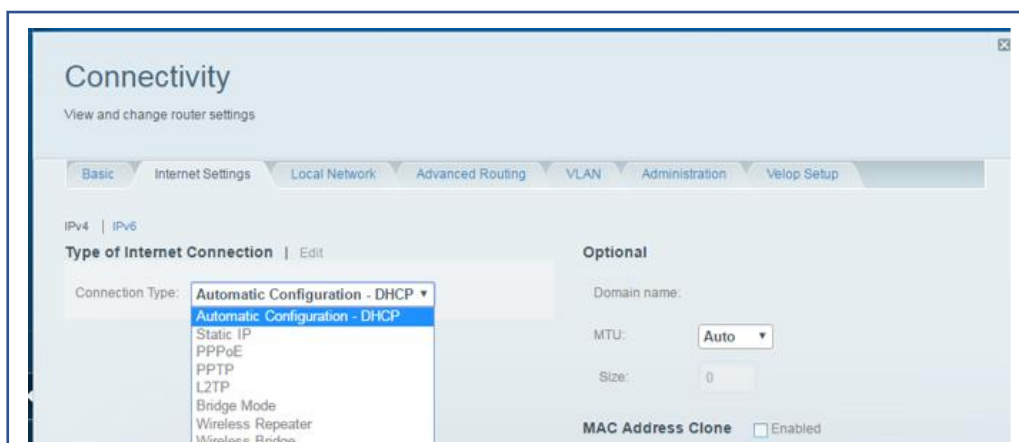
Connectivity

View and change router settings

Basic | Internet Settings | Local Network | Advanced Routing | VLAN | Administration | Velop Setup

IPv4 | IPv6

Type of Internet Connection | Edit

Connection Type: Automatic Configuration - DHCP ▾

Automatic Configuration - DHCP
Static IP
PPPoE
PPTP
L2TP
Bridge Mode
Wireless Repeater
Wireless Bridge

Optional

Domain name:

MTU: Auto ▾

Size: 0

MAC Address Clone Enabled